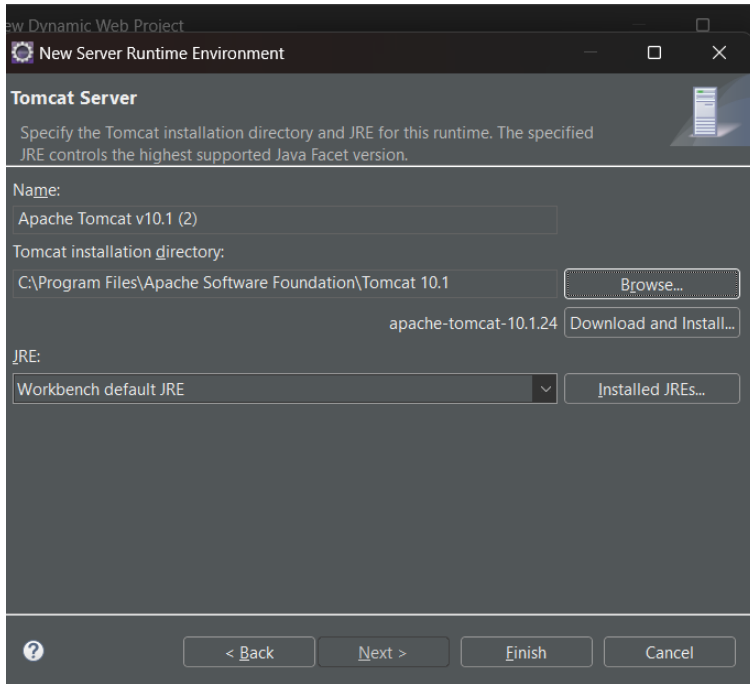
ew Dynamic Web Project

New Server Runtime Environment

Tomcat Server

Specify the Tomcat installation directory and JRE for this runtime. The specified JRE controls the highest supported Java Facet version.

Name:

Apache Tomcat v10.1 (2)

Tomcat installation directory:

C:\Program Files\Apache Software Foundation\Tomcat 10.1

Browse...

apache-tomcat-10.1.24 Download and Install...

JRE:

Workbench default JRE

Installed JREs...

< Back

Next >

Finish

Cancel